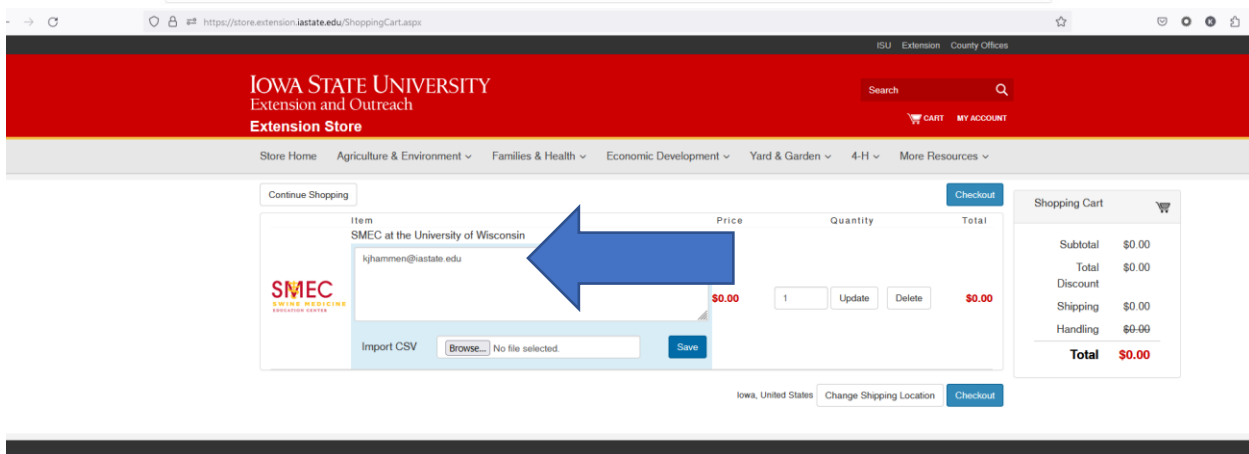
https://store.extension.iastate.edu/ShoppingCart.aspx

ISU Extension County Offices

IOWA STATE UNIVERSITY
Extension and Outreach
Extension Store

Search

CART MY ACCOUNT

Store Home Agriculture & Environment Families & Health Economic Development Yard & Garden 4-H More Resources

Continue Shopping

Checkout

| Item | Price | Quantity | Total |
|---|---|---|---|
| SMEC at the University of Wisconsin | $0.00 | 1 Update Delete | $0.00 |

kjhammen@iastate.edu

SMEC SWINE MEDICINE EDUCATION CENTER

Import CSV Browse... No file selected. Save

Shopping Cart

| | |
|---|---|
| Subtotal | $0.00 |
| Total Discount | $0.00 |
| Shipping | $0.00 |
| Handling | $0.00 |
| Total | $0.00 |

Iowa, United States Change Shipping Location Checkout